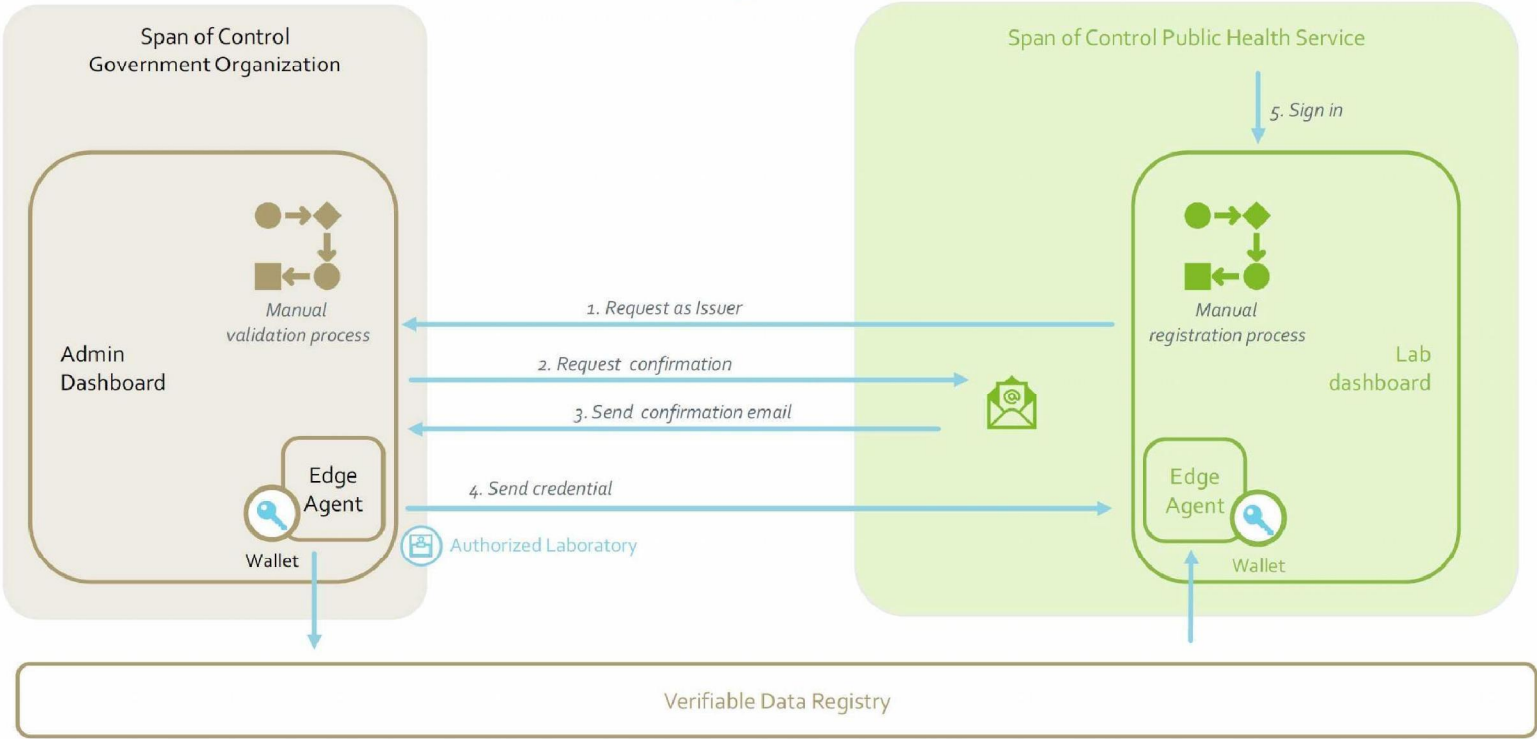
Span of Control
Government Organization

Span of Control Public Health Service

5. Sign in

Manual
validation process

Admin
Dashboard

1. Request as Issuer

Manual
registration process

Lab
dashboard

2. Request confirmation

3. Send confirmation email

Edge
Agent

Wallet

4. Send credential

Authorized Laboratory

Edge
Agent

Wallet

Verifiable Data Registry